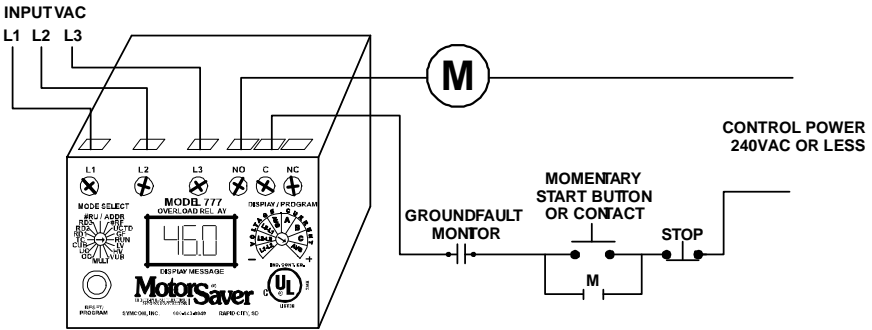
INPUT VAC
L1 L2 L3

M

CONTROL POWER
240VAC OR LESS

L1 L2 L3 NO C NC

MODE SELECT

MODEL 777
OVERLOAD REL AY

DISPLAY / PROGRAM

46.0

DISPLAY MESSAGE

RESET/
PROGRAM

MotorSaver

SYMCOM, INC. RAPID CITY, SD

GROUNDFAULT
MONTOR

MOMENTARY
START BUTTON
OR CONTACT

STOP

M